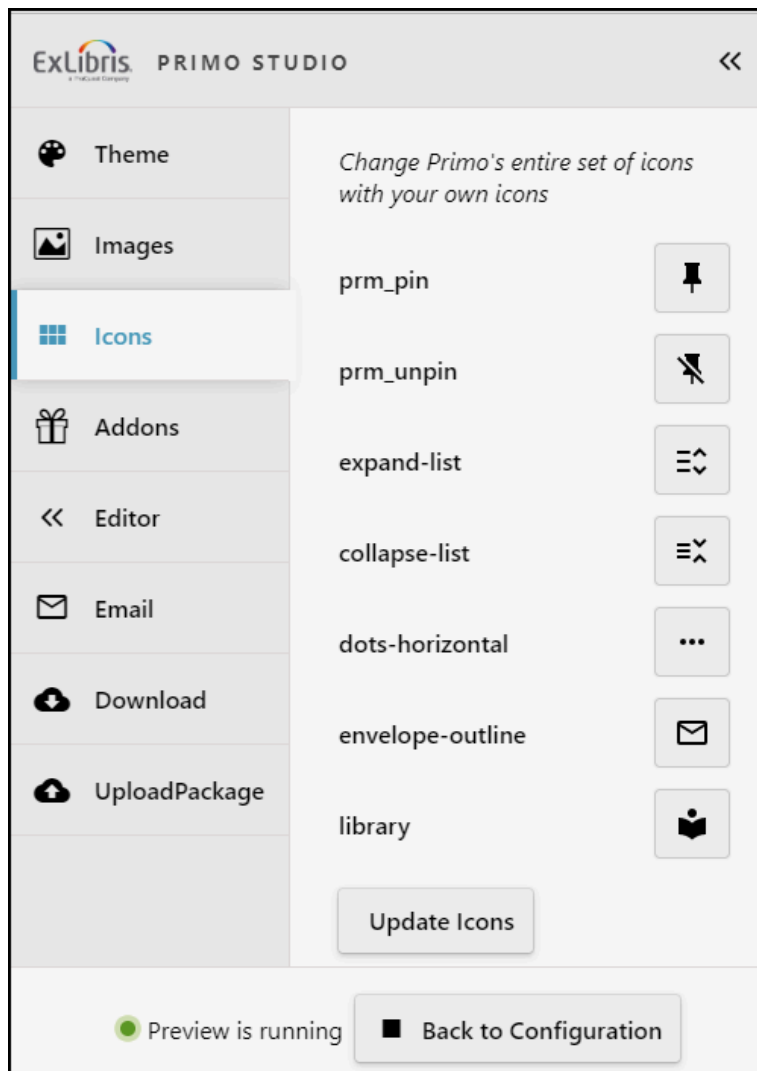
ExLibris a ProQuest Company PRIMO STUDIO

Theme
Images
Icons
Addons
Editor
Email
Download
UploadPackage

Change Primo's entire set of icons with your own icons

prm_pin
prm_unpin
expand-list
collapse-list
dots-horizontal
envelope-outline
library

Update Icons

Preview is running
Back to Configuration